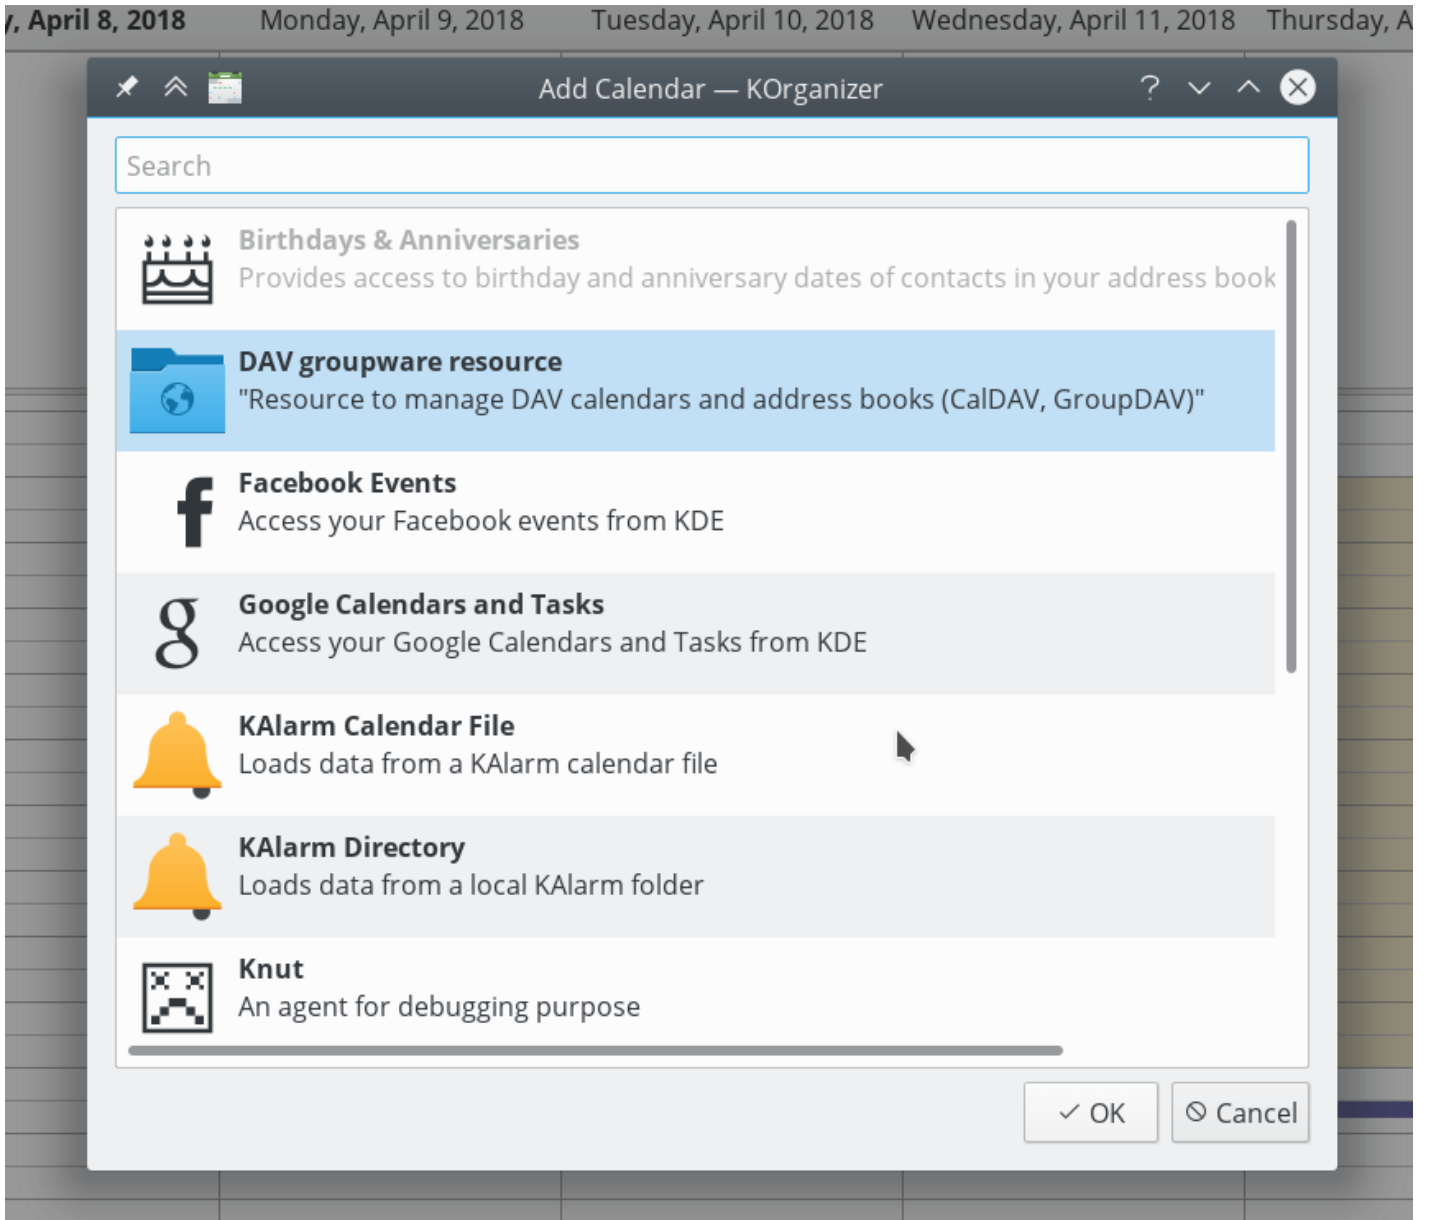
, April 8, 2018 Monday, April 9, 2018 Tuesday, April 10, 2018 Wednesday, April 11, 2018 Thursday, A

Add Calendar — KOrganizer

?

Search

Birthdays & Anniversaries
Provides access to birthday and anniversary dates of contacts in your address book

DAV groupware resource
"Resource to manage DAV calendars and address books (CalDAV, GroupDAV)"

Facebook Events
Access your Facebook events from KDE

Google Calendars and Tasks
Access your Google Calendars and Tasks from KDE

KAlarm Calendar File
Loads data from a KAlarm calendar file

KAlarm Directory
Loads data from a local KAlarm folder

Knut
An agent for debugging purpose

✓ OK

Cancel